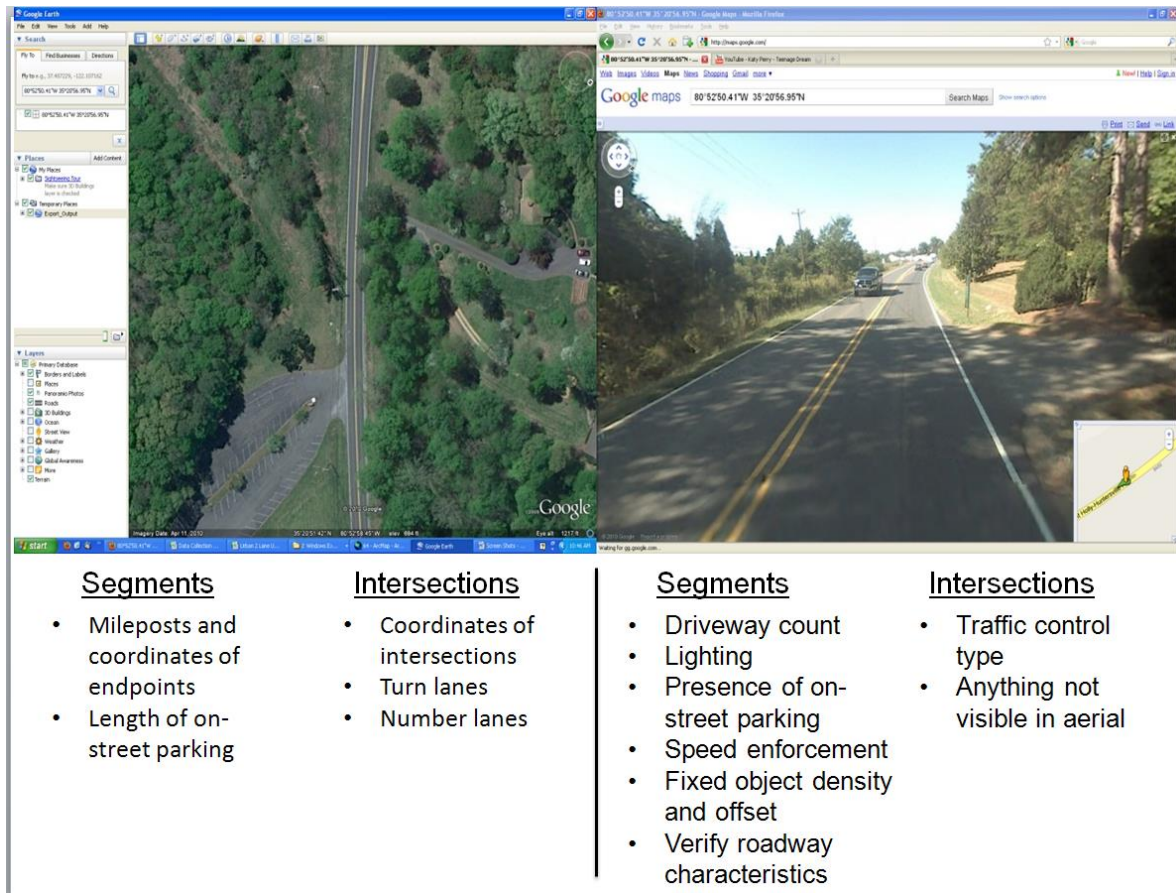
Google Earth

File Edit View Tools Add Help

Search

Fly To Find Businesses Directions

80°52'50.41"W 35°20'56.95"N

Places

My Places

Sightseeing Tour

Temporary Places

Expert_Output

Layers

Primary Database

Borders and Labels

Places

Panoramic Photos

Roads

3D Buildings

Ocean

Street View

Weather

Gallery

Global Awareness

More

Terrain

Google

Imagery Date: Apr 11, 2012

start

80°52'50.41"W 35°20'56.95"N - Google Maps - Mozilla Firefox

http://maps.google.com/

YouTube - Katy Perry - Teenage Dream

Web Images Videos Maps News Shopping Gmail more

Google maps 80°52'50.41"W 35°20'56.95"N Search Maps Show search options

Print Send Link

Waiting for gg.google.com...

Segments
- Mileposts and coordinates of endpoints
- Length of on-street parking

Intersections
- Coordinates of intersections
- Turn lanes
- Number lanes

Segments
- Driveway count
- Lighting
- Presence of on-street parking
- Speed enforcement
- Fixed object density and offset
- Verify roadway characteristics

Intersections
- Traffic control type
- Anything not visible in aerial